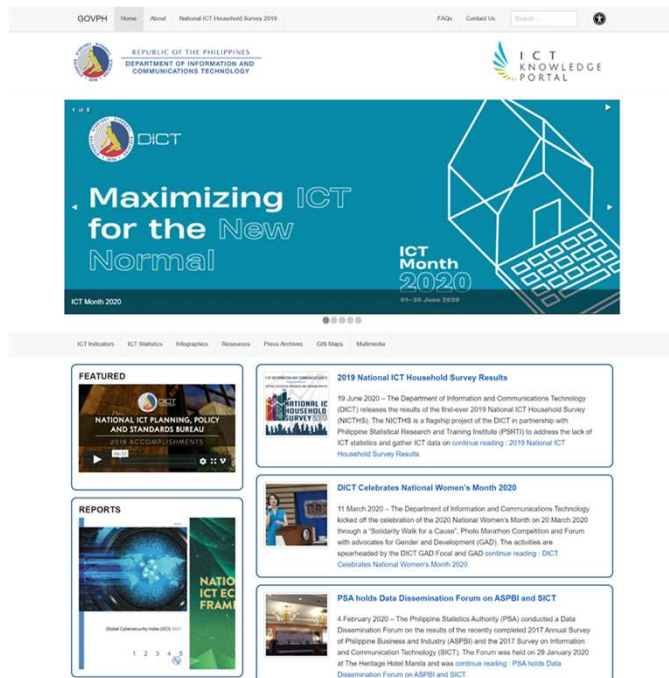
GOVPH Home About National ICT Household Survey 2019

FAQs Contact Us Search...

REPUBLIC OF THE PHILIPPINES
DEPARTMENT OF INFORMATION AND COMMUNICATIONS TECHNOLOGY

ICT KNOWLEDGE PORTAL

1 of 5

DICT

Maximizing ICT for the New Normal

ICT Month 2020

01-30 June 2020

ICT Month 2020

ICT Indicators ICT Statistics Infographics Resources Press Archives GIS Maps Multimedia

FEATURED

DICT

NATIONAL ICT PLANNING, POLICY AND STANDARDS BUREAU

2018 ACCOMPLISHMENTS

REPORTS

Global Cybersecurity Index (GCI) 2017

NATIO ICT EC FRAME

1 2 3 4 5

2019 National ICT Household Survey Results

NATIONAL ICT HOUSEHOLD SURVEY 2019

19 June 2020 – The Department of Information and Communications Technology (DICT) releases the results of the first-ever 2019 National ICT Household Survey (NICTHS). The NICTHS is a flagship project of the DICT in partnership with Philippine Statistical Research and Training Institute (PSRTI) to address the lack of ICT statistics and gather ICT data on continue reading : 2019 National ICT Household Survey Results

DICT Celebrates National Women's Month 2020

11 March 2020 – The Department of Information and Communications Technology kicked off the celebration of the 2020 National Women's Month on 20 March 2020 through a "Solidarity Walk for a Cause", Photo Marathon Competition and Forum with advocates for Gender and Development (GAD). The activities are spearheaded by the DICT GAD Focal and GAD continue reading : DICT Celebrates National Women's Month 2020

PSA holds Data Dissemination Forum on ASPBI and SICT

4 February 2020 – The Philippine Statistics Authority (PSA) conducted a Data Dissemination Forum on the results of the recently completed 2017 Annual Survey of Philippine Business and Industry (ASPBI) and the 2017 Survey on Information and Communication Technology (SICT). The Forum was held on 29 January 2020 at The Heritage Hotel Manila and was continue reading : PSA holds Data Dissemination Forum on ASPBI and SICT